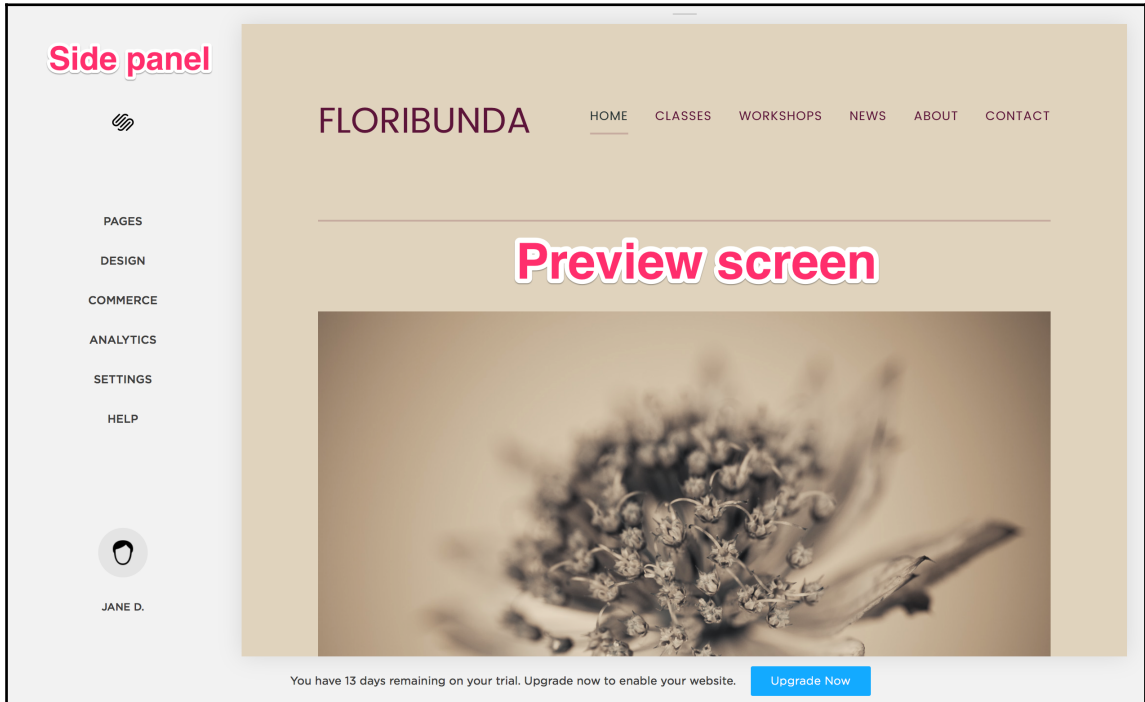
Side panel

PAGES
DESIGN
COMMERCE
ANALYTICS
SETTINGS
HELP

JANE D.

FLORIBUNDA

HOME CLASSES WORKSHOPS NEWS ABOUT CONTACT

Preview screen

You have 13 days remaining on your trial. Upgrade now to enable your website.

Upgrade Now